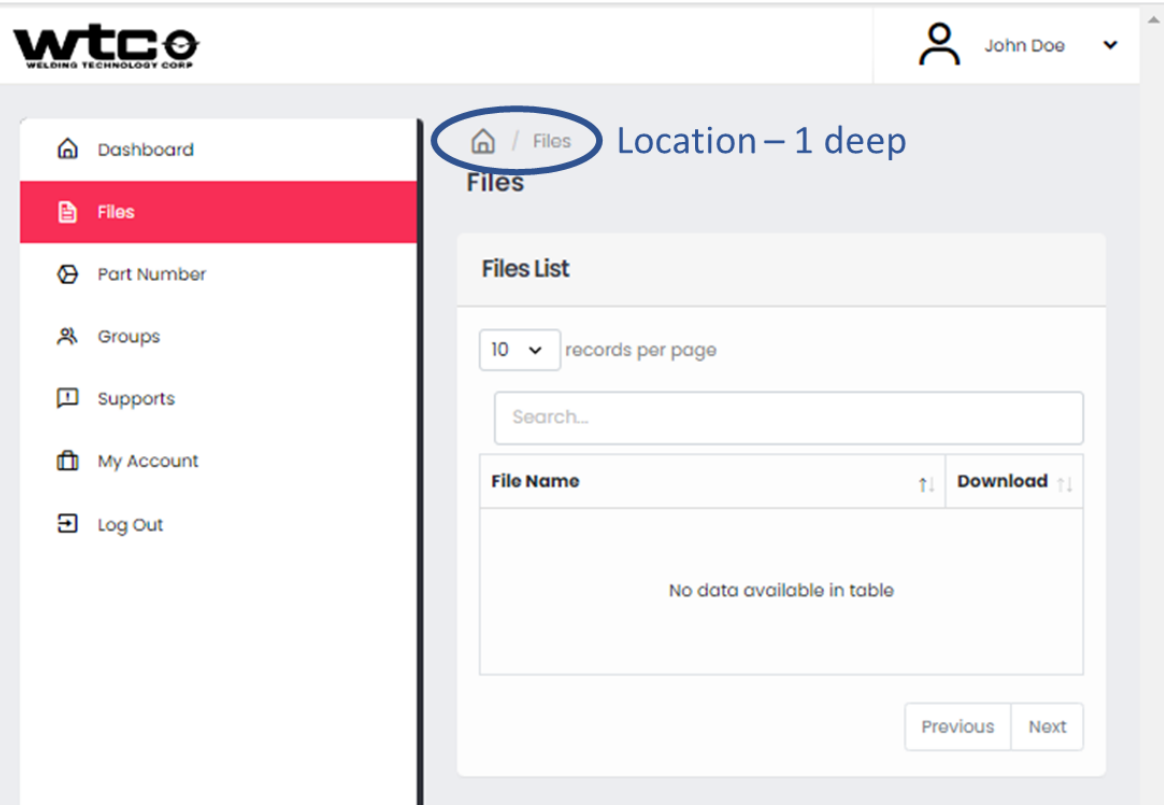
wtc
WELDING TECHNOLOGY CORP

John Doe

Dashboard
Files
Part Number
Groups
Supports
My Account
Log Out

/ Files
Location – 1 deep

Files

Files List

10 records per page

Search...

| File Name | Download |
|---|---|
| No data available in table | |

Previous Next